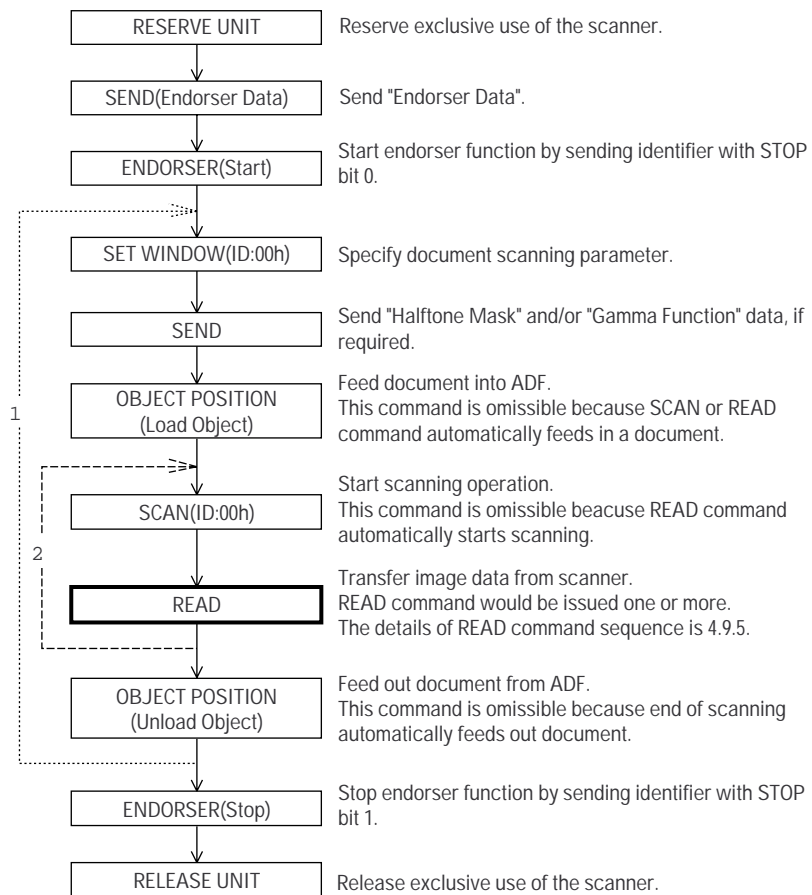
RESERVE UNIT

Reserve exclusive use of the scanner.

SEND(Endorser Data)

Send "Endorser Data".

ENDORSER(Start)

Start endorser function by sending identifier with STOP bit 0.

SET WINDOW(ID:00h)

Specify document scanning parameter.

SEND

Send "Halftone Mask" and/or "Gamma Function" data, if required.

OBJECT POSITION (Load Object)

Feed document into ADF.
This command is omissible because SCAN or READ command automatically feeds in a document.

1

SCAN(ID:00h)

Start scanning operation.
This command is omissible beacuse READ command automatically starts scanning.

2

READ

Transfer image data from scanner.
READ command would be issued one or more.
The details of READ command sequence is 4.9.5.

OBJECT POSITION (Unload Object)

Feed out document from ADF.
This command is omissible because end of scanning automatically feeds out document.

ENDORSER(Stop)

Stop endorser function by sending identifier with STOP bit 1.

RELEASE UNIT

Release exclusive use of the scanner.